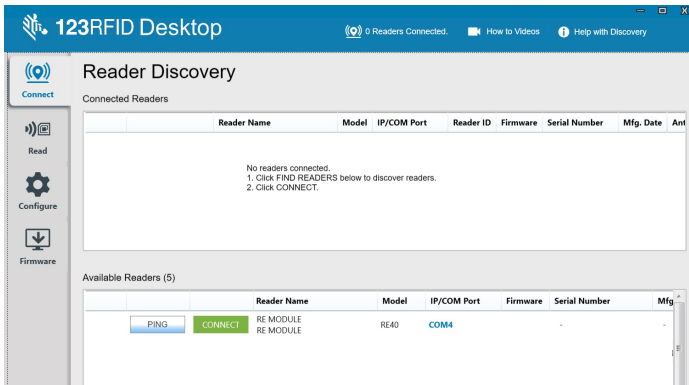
123RFID Desktop

0 Readers Connected. How to Videos Help with Discovery

Connect
Read
Configure
Firmware

Reader Discovery

Connected Readers

| | | Reader Name | Model | IP/COM Port | Reader ID | Firmware | Serial Number | Mfg. Date | Ant |
|---|---|---|---|---|---|---|---|---|---|

No readers connected.
1. Click FIND READERS below to discover readers.
2. Click CONNECT.

Available Readers (5)

| | | Reader Name | Model | IP/COM Port | Firmware | Serial Number | Mfg |
|---|---|---|---|---|---|---|---|
| PING | CONNECT | RE MODULE RE MODULE | RE40 | COM4 | | - | - |